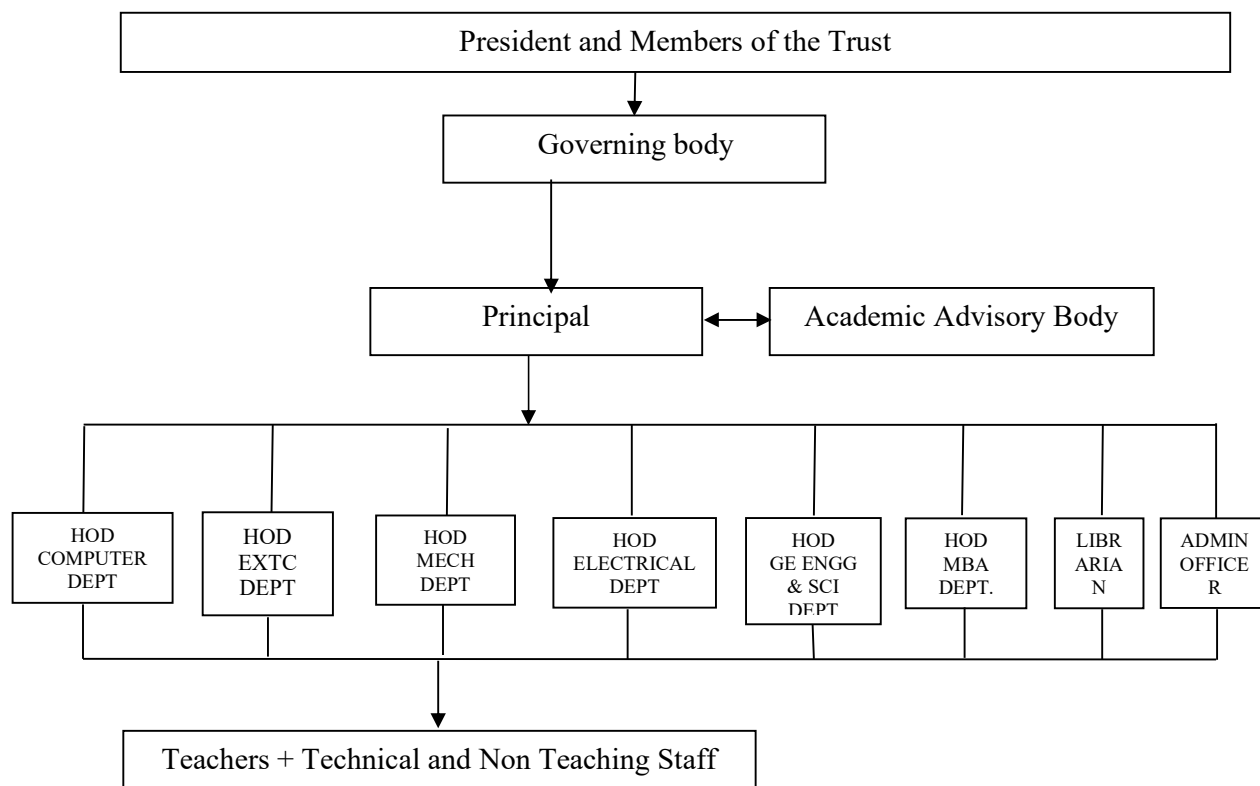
President and Members of the Trust

Governing body

Principal

Academic Advisory Body

HOD COMPUTER DEPT

HOD EXTC DEPT

HOD MECH DEPT

HOD ELECTRICAL DEPT

HOD GE ENGG & SCI DEPT

HOD MBA DEPT.

LIBRARIAN

ADMIN OFFICER

Teachers + Technical and Non Teaching Staff